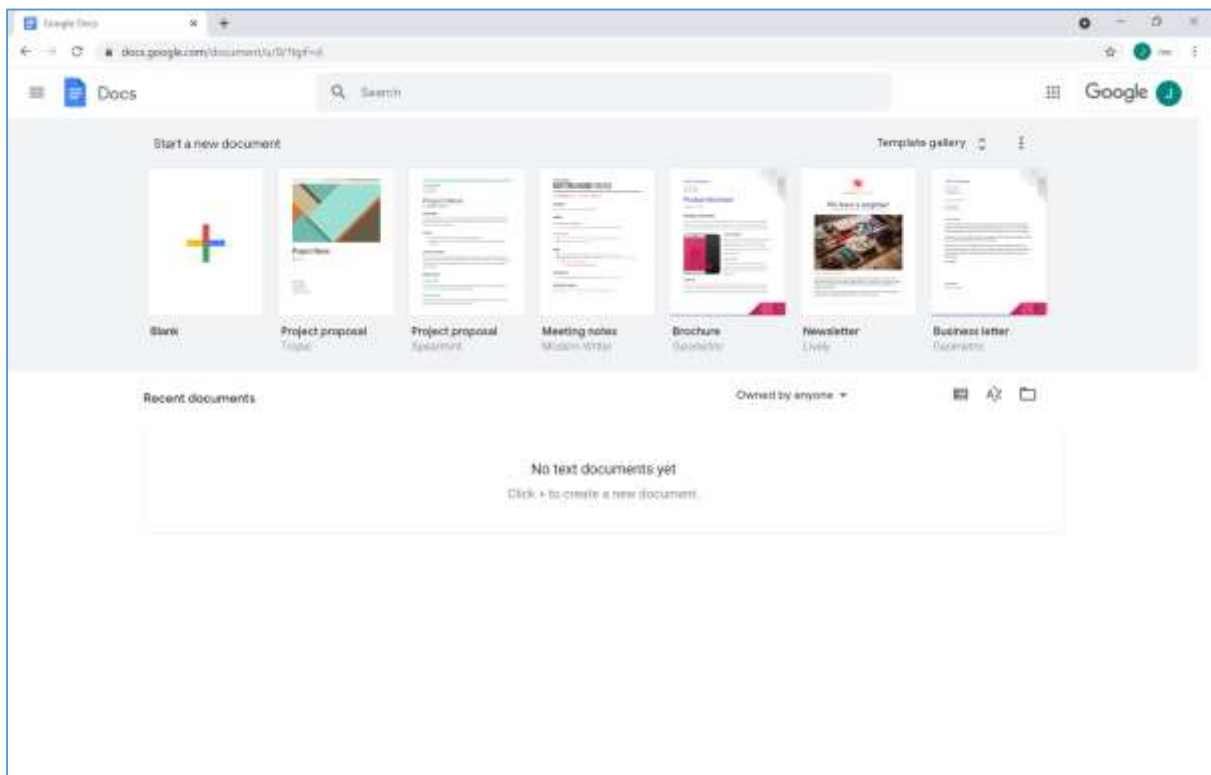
Google Docs

docs.google.com/document/u/0/?tgif=d

Docs

Search

Google

Start a new document

Template gallery

Blank

Project proposal
Tropic

Project proposal
Spearmint

Meeting notes
Modern Writer

Brochure
Geometric

Newsletter
Lively

Business letter
Geometric

Recent documents

Owned by anyone

No text documents yet

Click + to create a new document.